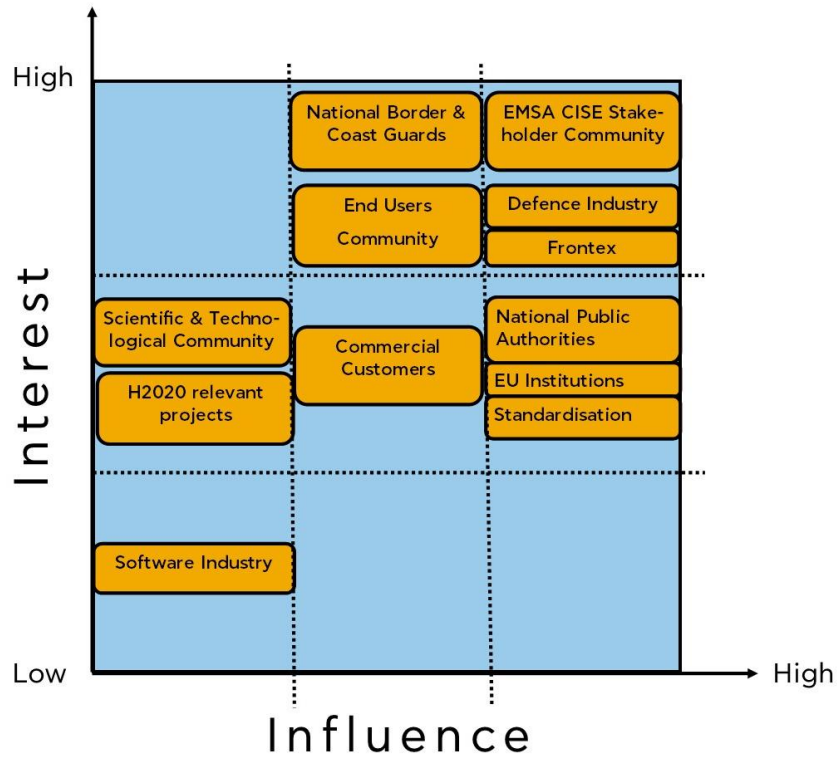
High

Interest

National Border & Coast Guards

EMSA CISE Stakeholder Community

End Users Community

Defence Industry

Frontex

Scientific & Technological Community

H2020 relevant projects

Commercial Customers

National Public Authorities

EU Institutions

Standardisation

Software Industry

Low

High

Influence